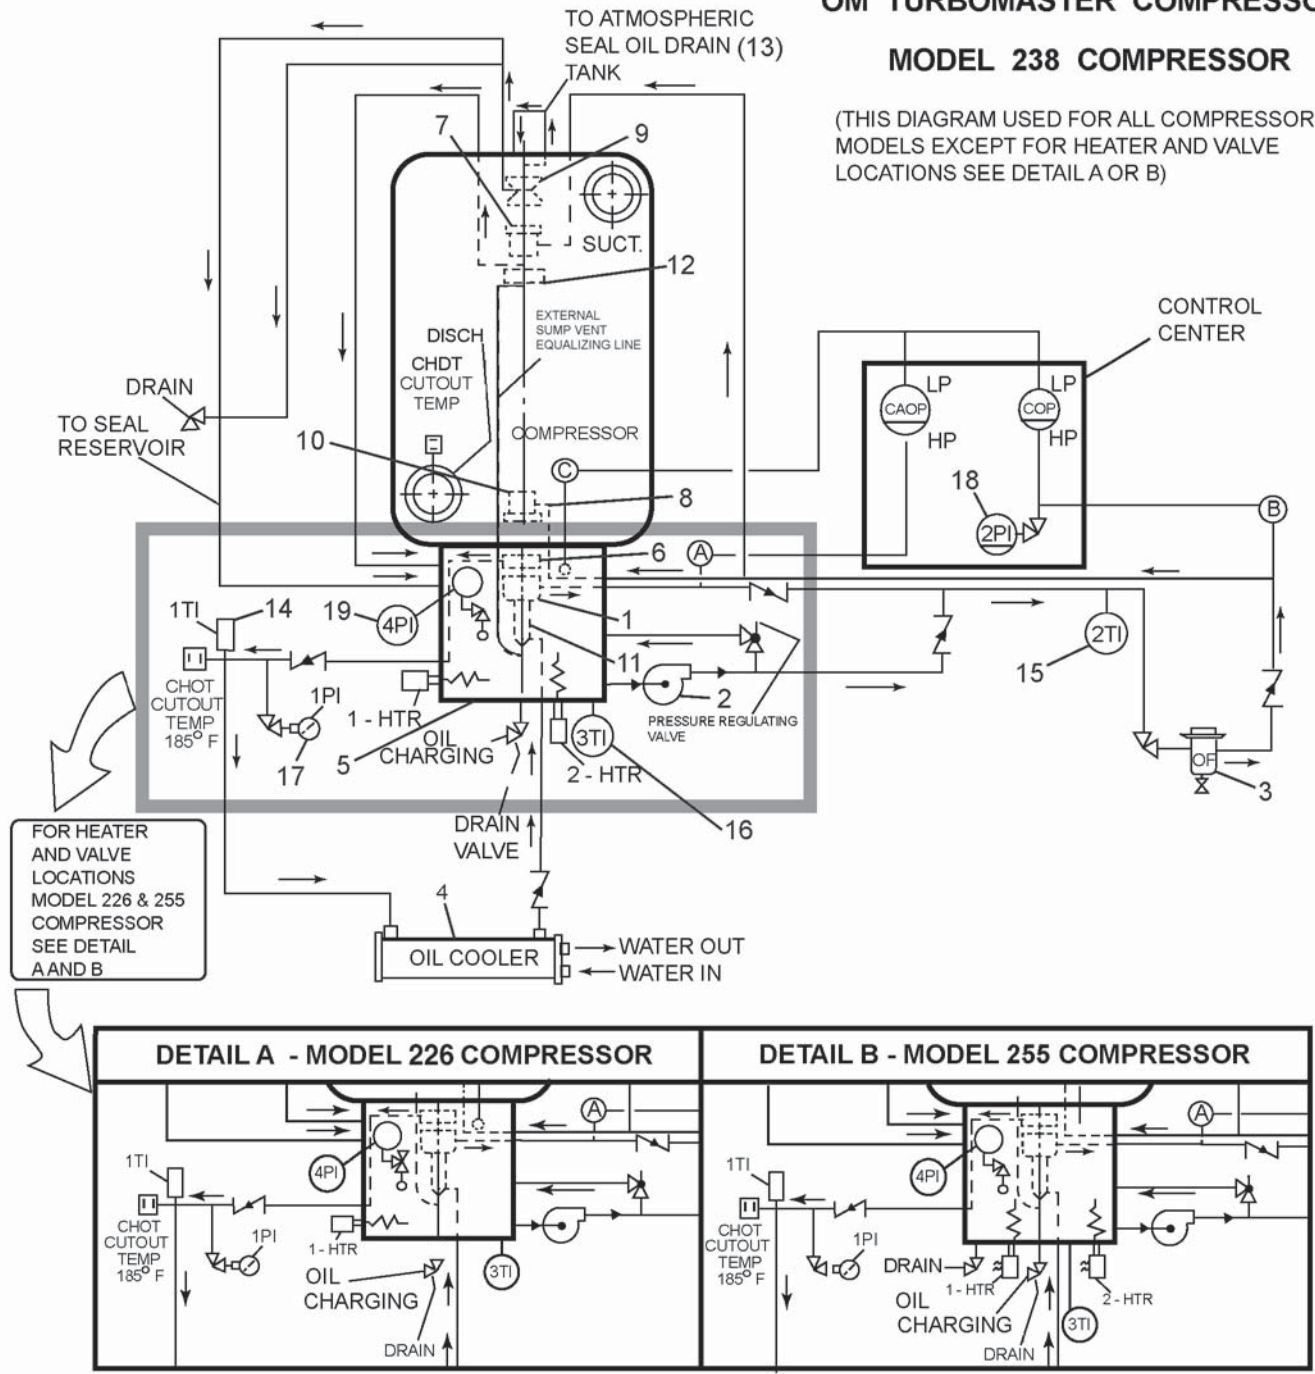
OM TURBOMASTER COMPRESSO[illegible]

MODEL 238 COMPRESSOR

(THIS DIAGRAM USED FOR ALL COMPRESSOR MODELS EXCEPT FOR HEATER AND VALVE LOCATIONS SEE DETAIL A OR B)

TO ATMOSPHERIC SEAL OIL DRAIN (13) TANK

7
9
SUCT.
12
EXTERNAL SUMP VENT EQUALIZING LINE
DISCH
CHDT CUTOUT TEMP
COMPRESSOR
10
C
8
DRAIN
TO SEAL RESERVOIR

CONTROL CENTER
CAOP
LP
HP
COP
LP
HP
18
2PI
B

6
A
1
1TI
14
19
4PI
11
2
2TI
15
CHOT CUTOUT TEMP 185° F
1PI
1 - HTR
17
5
OIL CHARGING
3TI
2 - HTR
PRESSURE REGULATING VALVE
OF
3
16
DRAIN VALVE

FOR HEATER AND VALVE LOCATIONS MODEL 226 & 255 COMPRESSOR SEE DETAIL A AND B

4
OIL COOLER
WATER OUT
WATER IN

DETAIL A - MODEL 226 COMPRESSOR
A
1TI
4PI
CHOT CUTOUT TEMP 185° F
1PI
1 - HTR
OIL CHARGING
3TI
DRAIN

DETAIL B - MODEL 255 COMPRESSOR
A
1TI
4PI
CHOT CUTOUT TEMP 185° F
1PI
DRAIN
1 - HTR
2 - HTR
OIL CHARGING
3TI
DRAIN